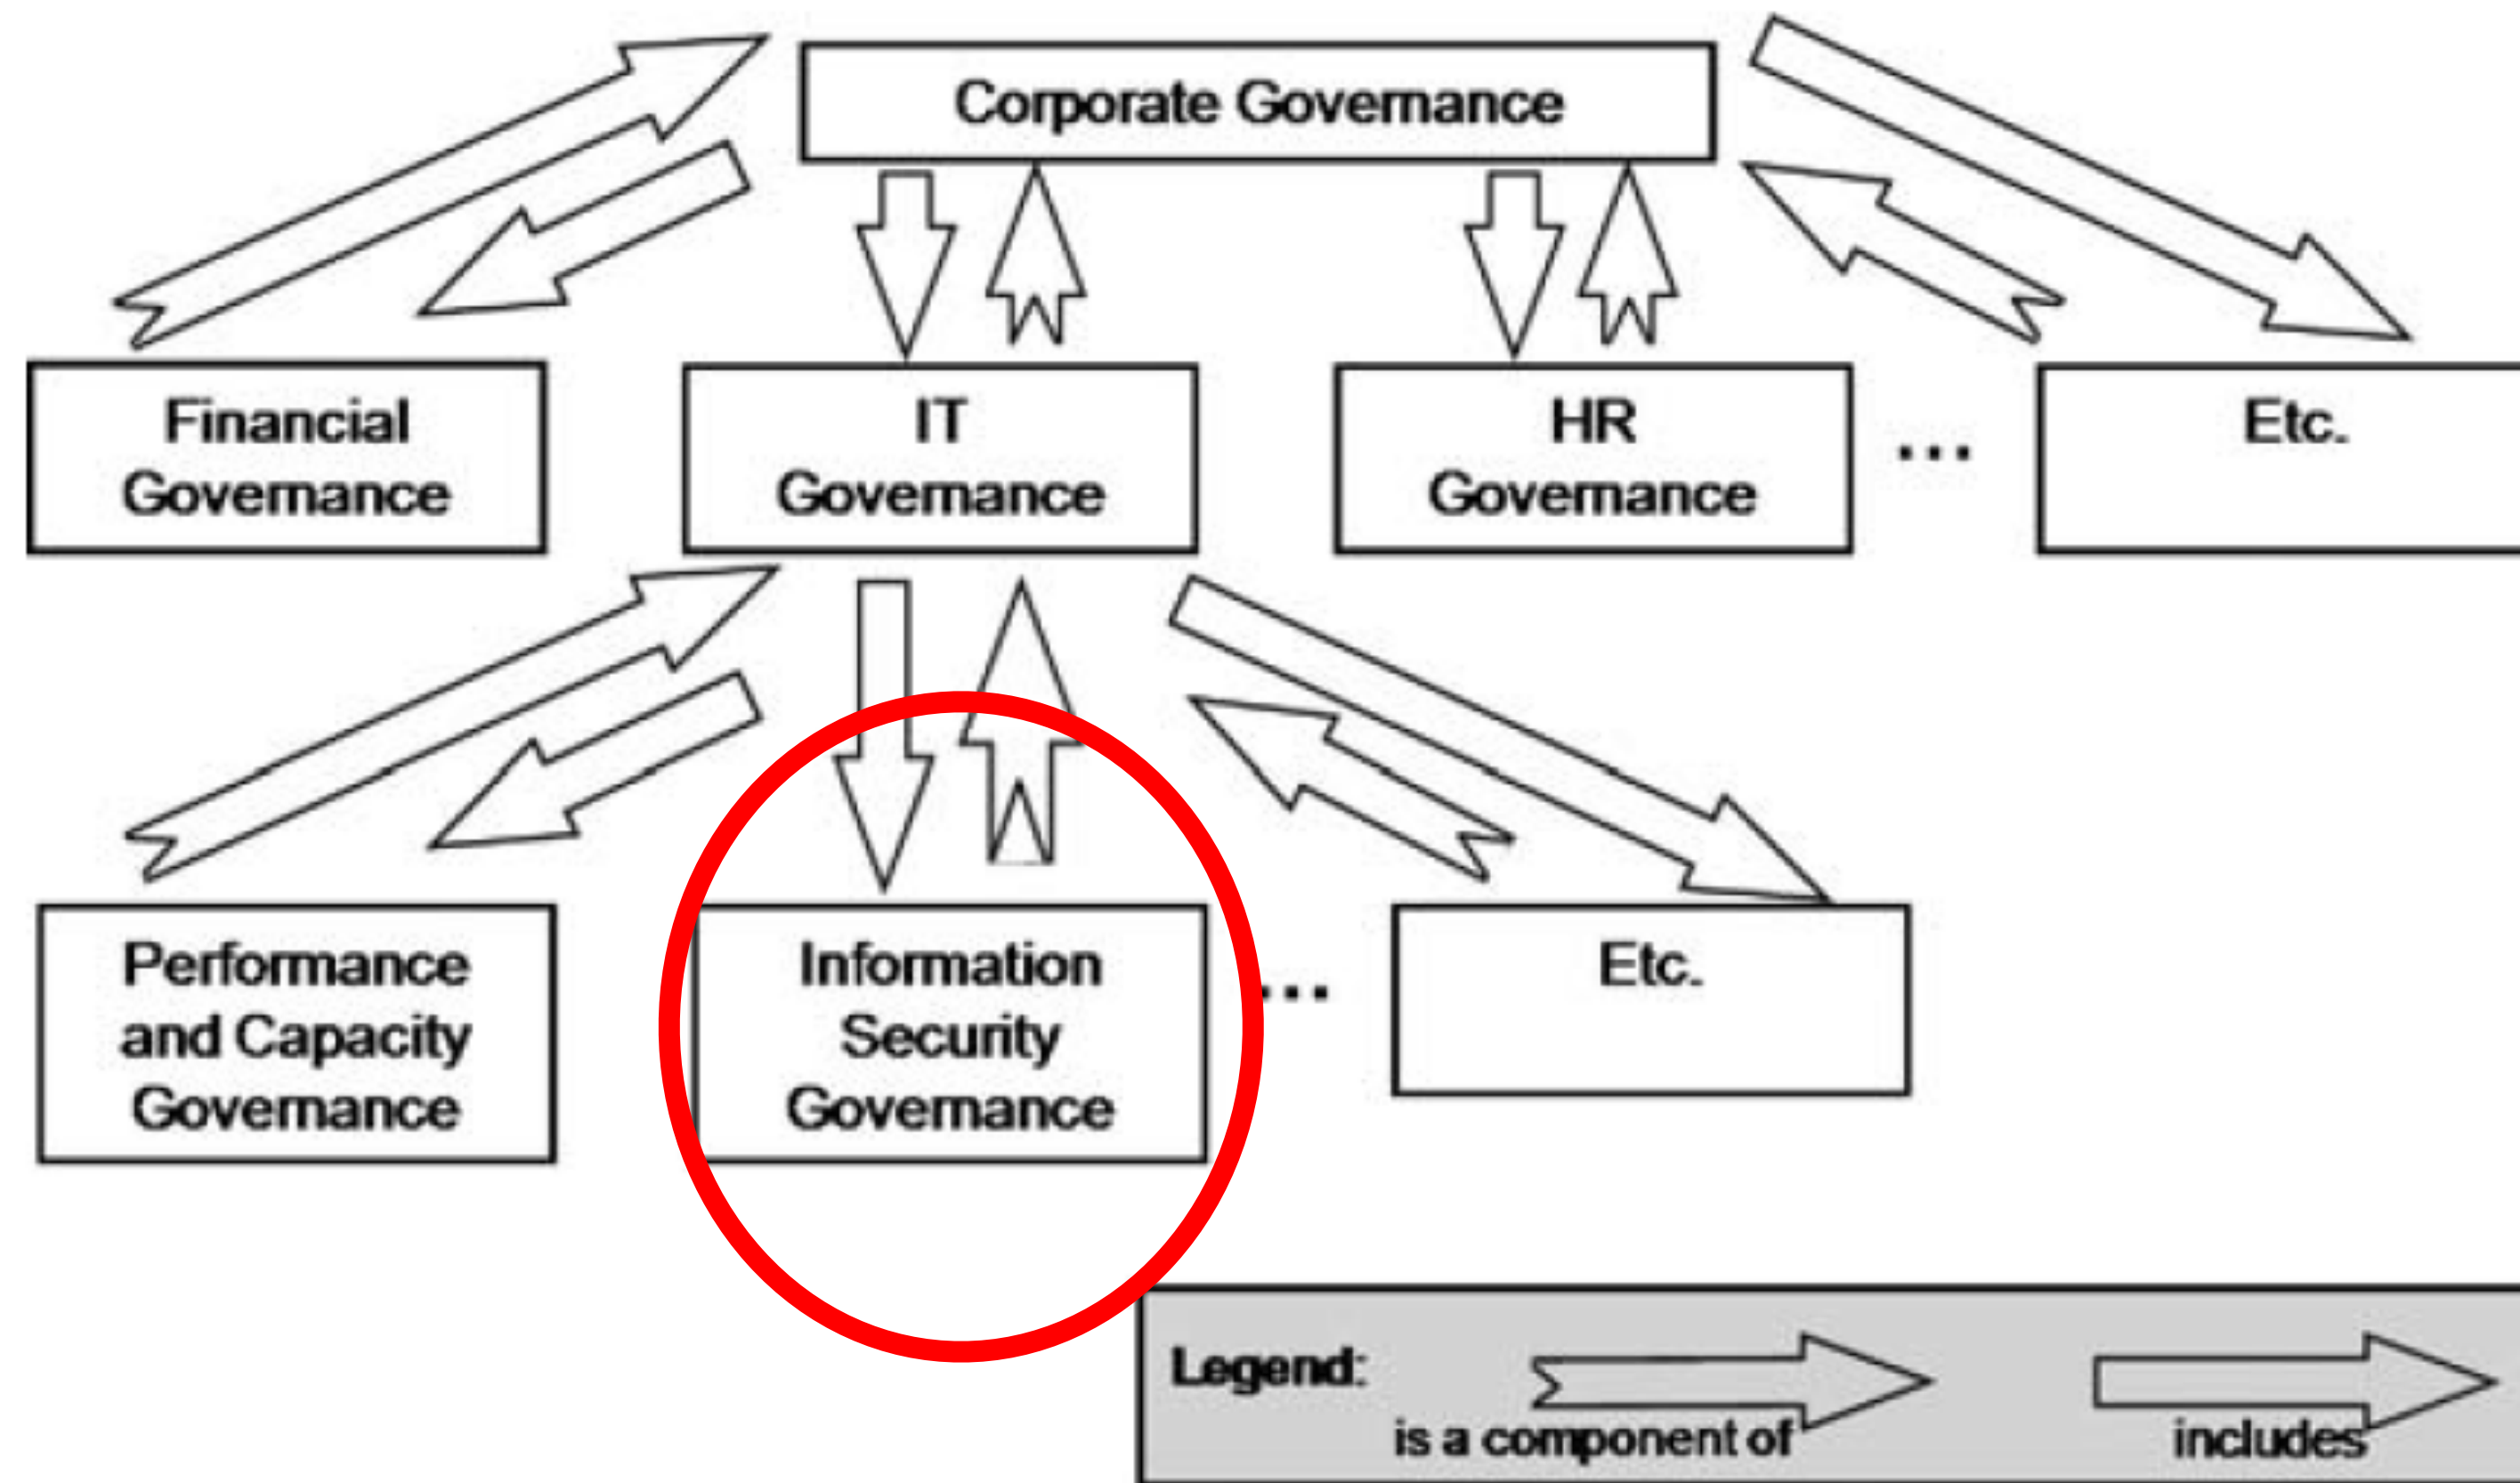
Corporate Governance

Financial Governance

IT Governance

HR Governance

...

Etc.

Performance and Capacity Governance

Information Security Governance

...

Etc.

Legend:

is a component of

includes